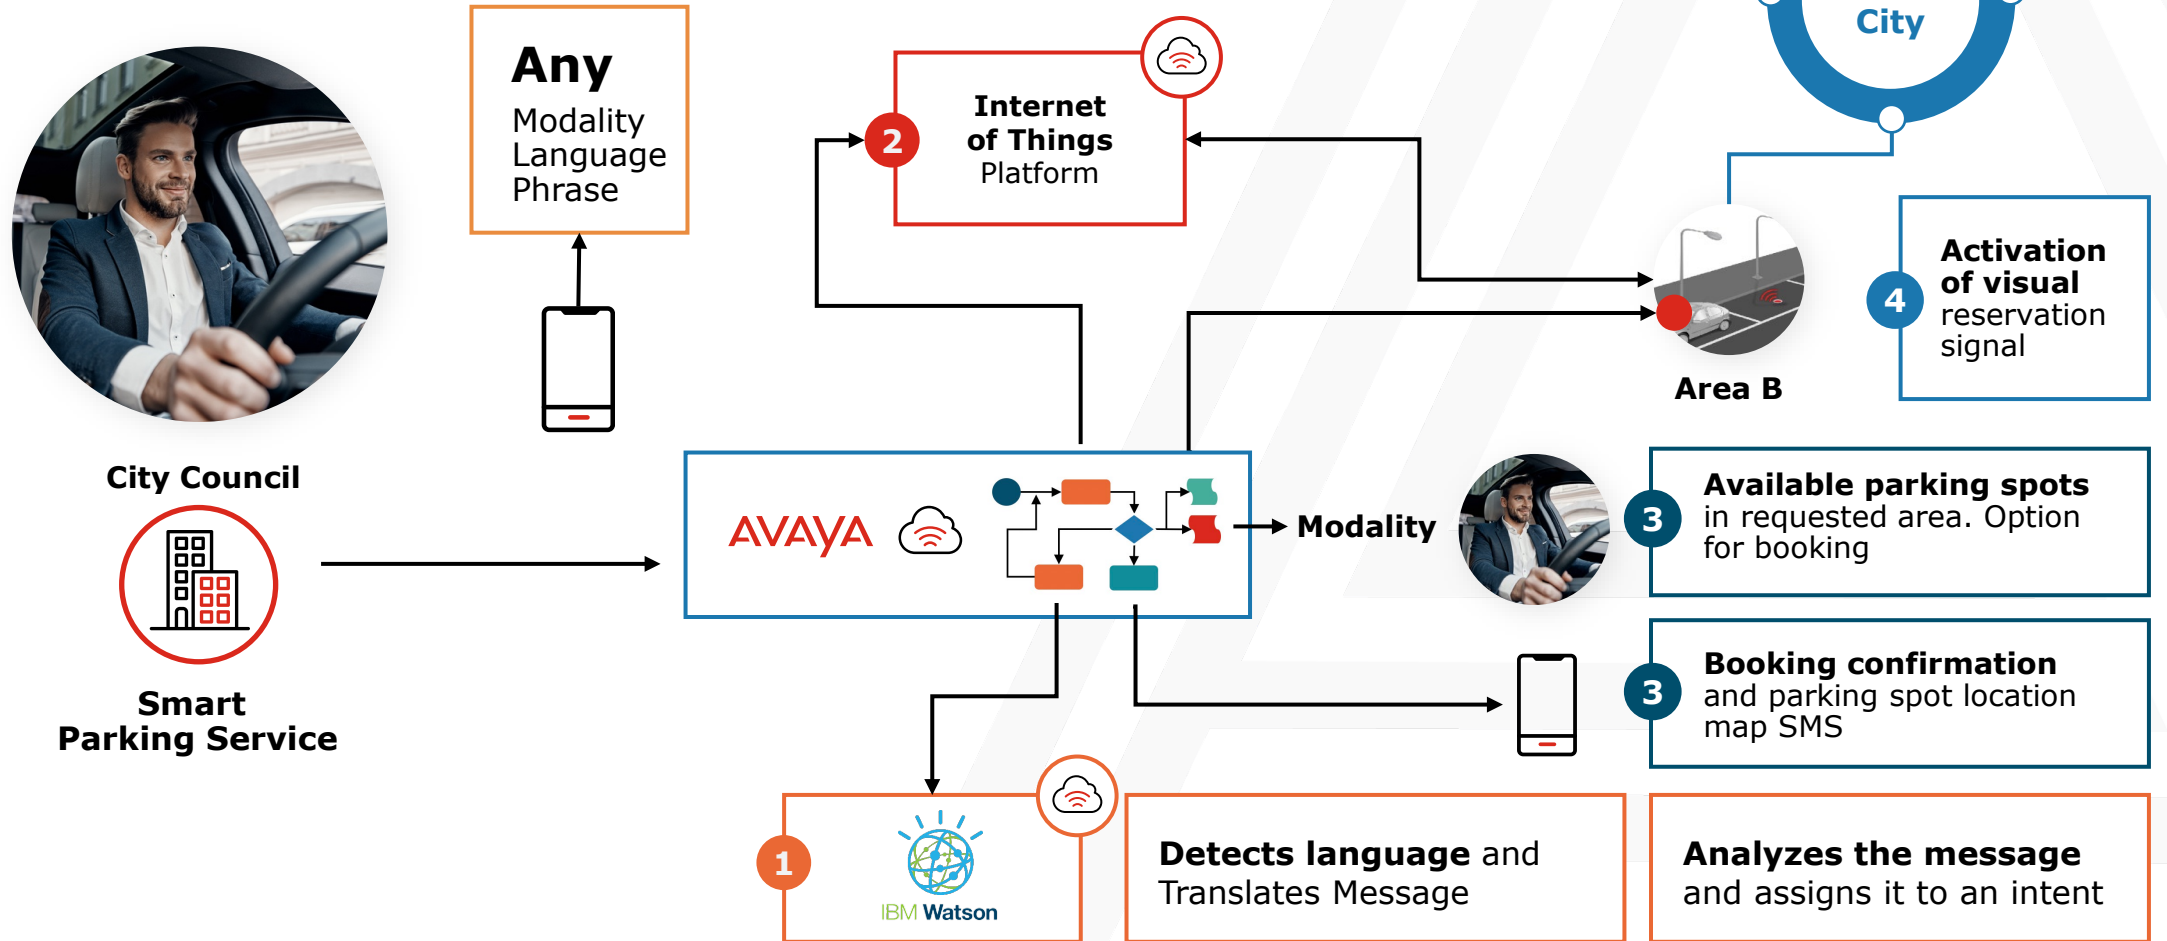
City Council

Smart Parking Service

Any
Modality
Language
Phrase

2
Internet of Things
Platform

City

Area B

4
Activation of visual reservation signal

AVAYA

Modality

3
Available parking spots in requested area. Option for booking

3
Booking confirmation and parking spot location map SMS

1
IBM Watson

Detects language and Translates Message

Analyzes the message and assigns it to an intent